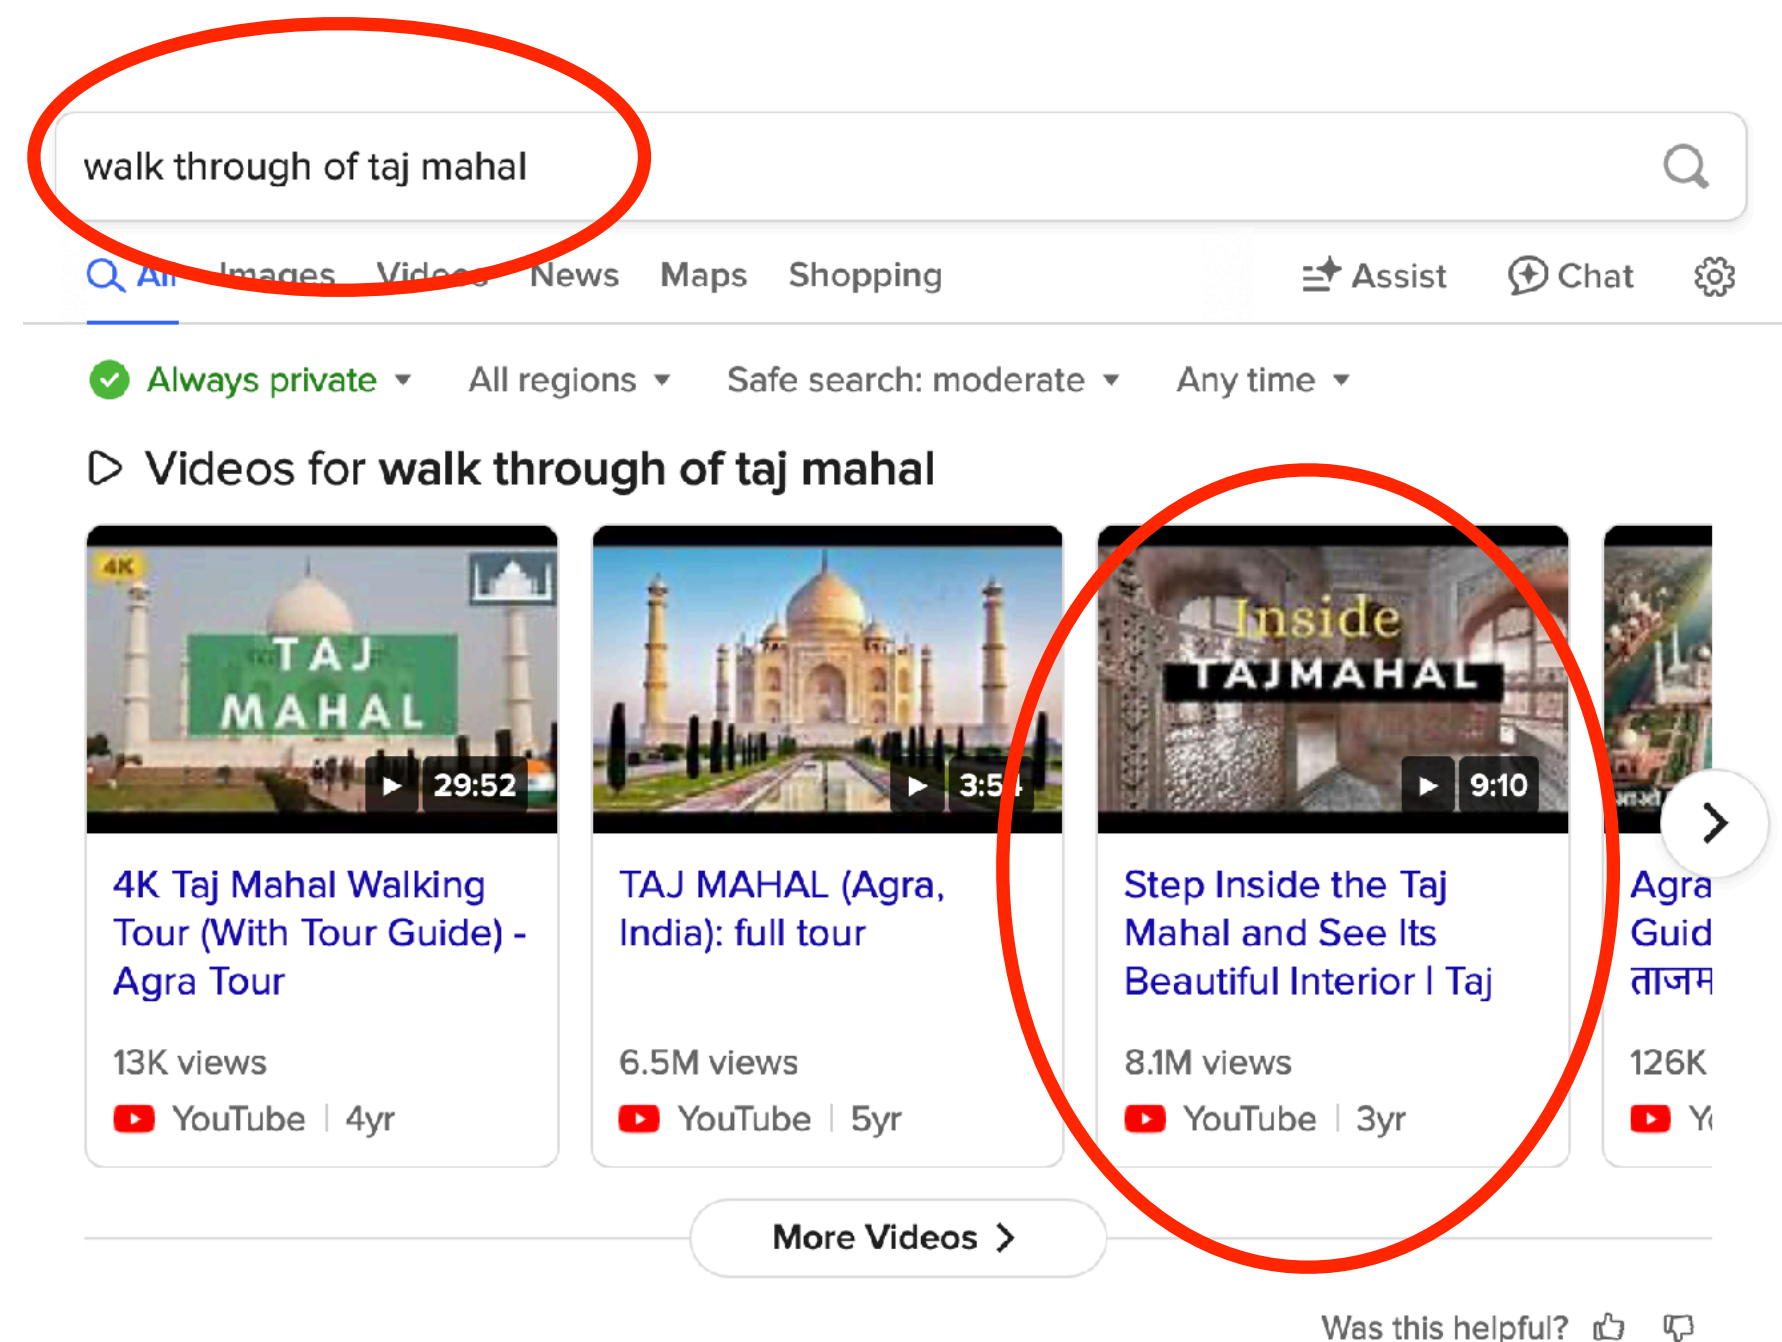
walk through of taj mahal

All Images Videos News Maps Shopping Assist Chat

Always private All regions Safe search: moderate Any time

Videos for walk through of taj mahal

4K TAJ MAHAL 29:52

4K Taj Mahal Walking Tour (With Tour Guide) - Agra Tour

13K views
YouTube | 4yr

3:5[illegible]

TAJ MAHAL (Agra, India): full tour

6.5M views
YouTube | 5yr

Inside TAJMAHAL 9:10

Step Inside the Taj Mahal and See Its Beautiful Interior l Taj

8.1M views
YouTube | 3yr

Agra Guid ताजम

126K
Y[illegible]

More Videos

Was this helpful?